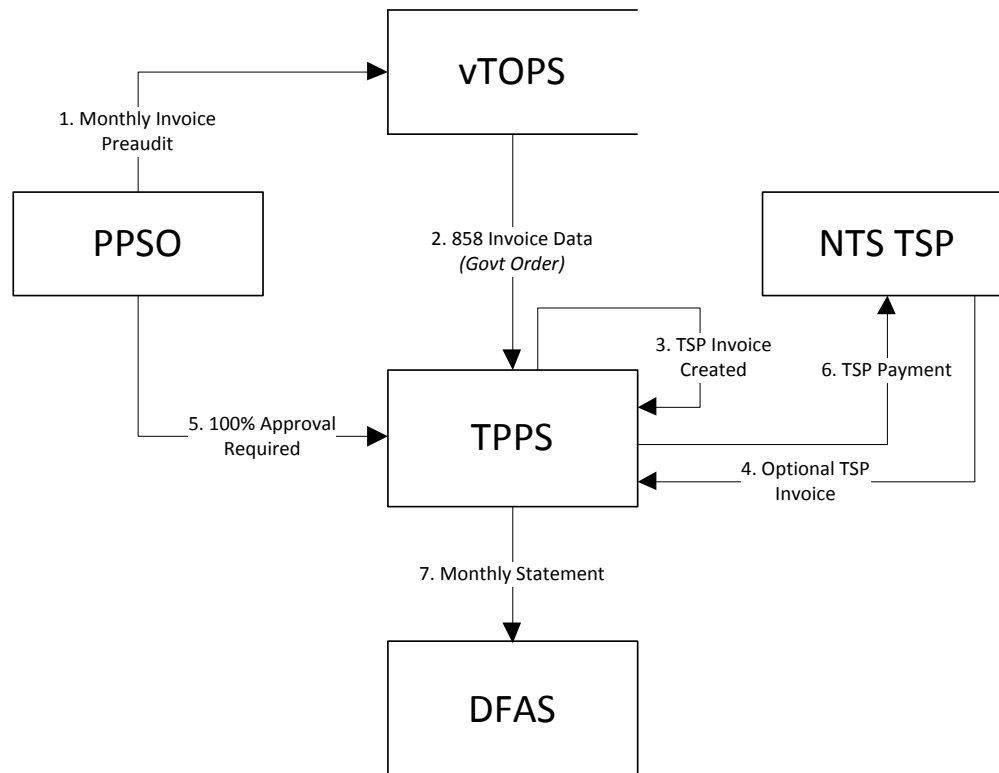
vTOPS

1. Monthly Invoice Preaudit

PPSO

2. 858 Invoice Data
*(Govt Order)*

NTS TSP

3. TSP Invoice Created

6. TSP Payment

5. 100% Approval Required

TPPS

4. Optional TSP Invoice

7. Monthly Statement

DFAS